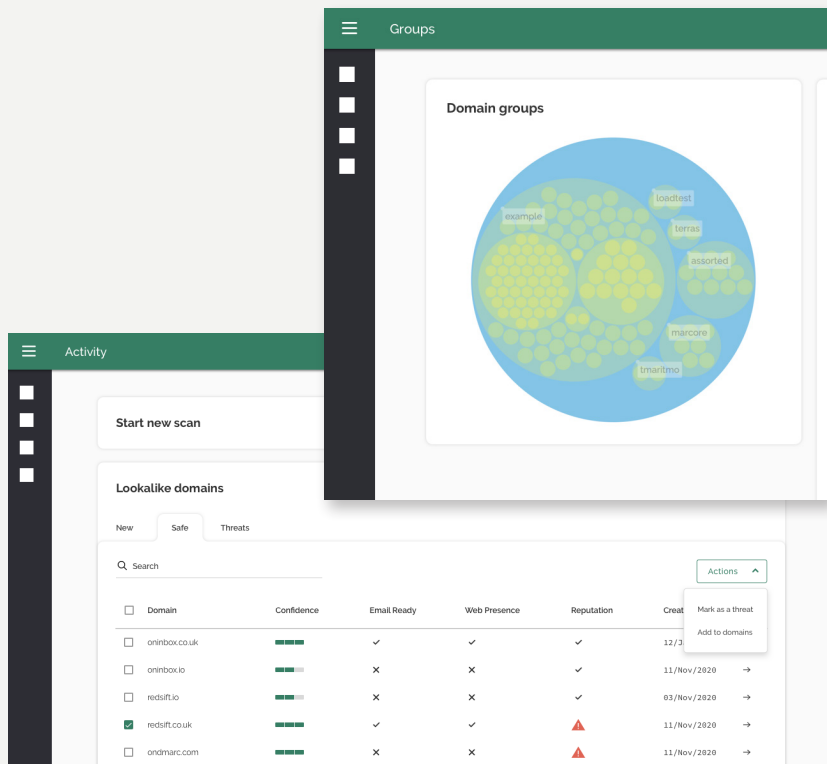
Groups

Domain groups

example
loadtest
terras
assorted
marcore
tmaritmo

Activity

Start new scan

Lookalike domains

New
Safe
Threats

Search

Actions

Mark as a threat
Add to domains

| Domain | Confidence | Email Ready | Web Presence | Reputation | Creat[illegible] | |
|---|---|---|---|---|---|---|
| oninbox.co.uk | | ✓ | ✓ | ✓ | 12/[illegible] | |
| oninbox.io | | ✕ | ✕ | ✓ | 11/Nov/2020 | → |
| redsift.io | | ✕ | ✕ | ✓ | 03/Nov/2020 | → |
| redsift.co.uk | | ✓ | ✓ | | 11/Nov/2020 | → |
| ondmarc.com | | ✕ | ✕ | | 11/Nov/2020 | → |